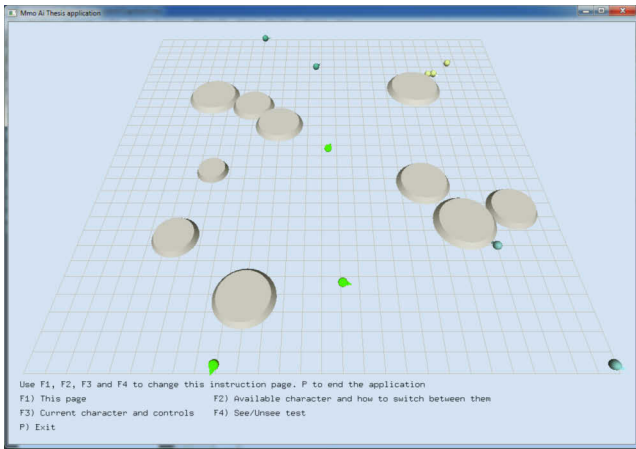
Mmo Ai Thesis application

Use F1, F2, F3 and F4 to change this instruction page. P to end the application
F1) This page
F2) Available character and how to switch between them
F3) Current character and controls
F4) See/Unsee test
P) Exit